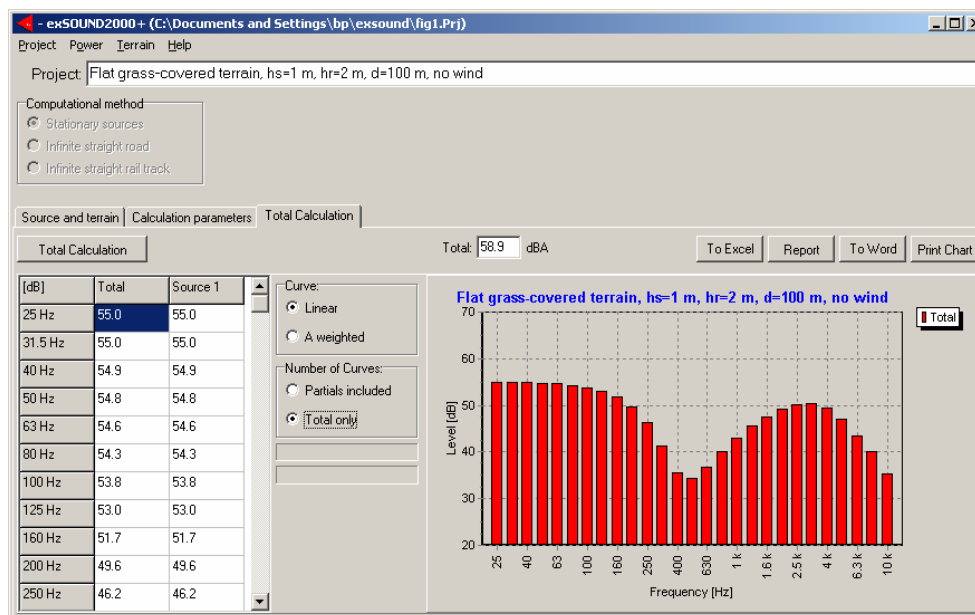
- exSOUND2000+ (C:\Documents and Settings\bp\exsound\fig1.Prj)

Project Power Terrain Help

Project: Flat grass-covered terrain, hs=1 m, hr=2 m, d=100 m, no wind

Computational method
Stationary sources
Infinite straight road
Infinite straight rail track

Source and terrain | Calculation parameters | Total Calculation

Total Calculation

Total: 58.9 dBA

To Excel | Report | To Word | Print Chart

| [dB] | Total | Source 1 |
|---|---|---|
| 25 Hz | 55.0 | 55.0 |
| 31.5 Hz | 55.0 | 55.0 |
| 40 Hz | 54.9 | 54.9 |
| 50 Hz | 54.8 | 54.8 |
| 63 Hz | 54.6 | 54.6 |
| 80 Hz | 54.3 | 54.3 |
| 100 Hz | 53.8 | 53.8 |
| 125 Hz | 53.0 | 53.0 |
| 160 Hz | 51.7 | 51.7 |
| 200 Hz | 49.6 | 49.6 |
| 250 Hz | 46.2 | 46.2 |

Curve:
Linear
A weighted

Number of Curves:
Partials included
Total only

Flat grass-covered terrain, hs=1 m, hr=2 m, d=100 m, no wind

Total

Level [dB]
70
60
50
40
30
20

25 40 63 100 160 250 400 630 1 k 1.6 k 2.5 k 4 k 6.3 k 10 k

Frequency [Hz]